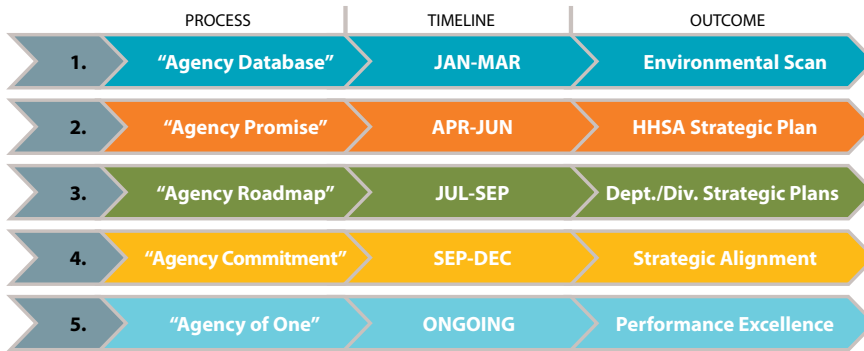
| | PROCESS | TIMELINE | OUTCOME |
|---|---|---|---|
| 1. | “Agency Database” | JAN-MAR | Environmental Scan |
| 2. | “Agency Promise” | APR-JUN | HHSA Strategic Plan |
| 3. | “Agency Roadmap” | JUL-SEP | Dept./Div. Strategic Plans |
| 4. | “Agency Commitment” | SEP-DEC | Strategic Alignment |
| 5. | “Agency of One” | ONGOING | Performance Excellence |